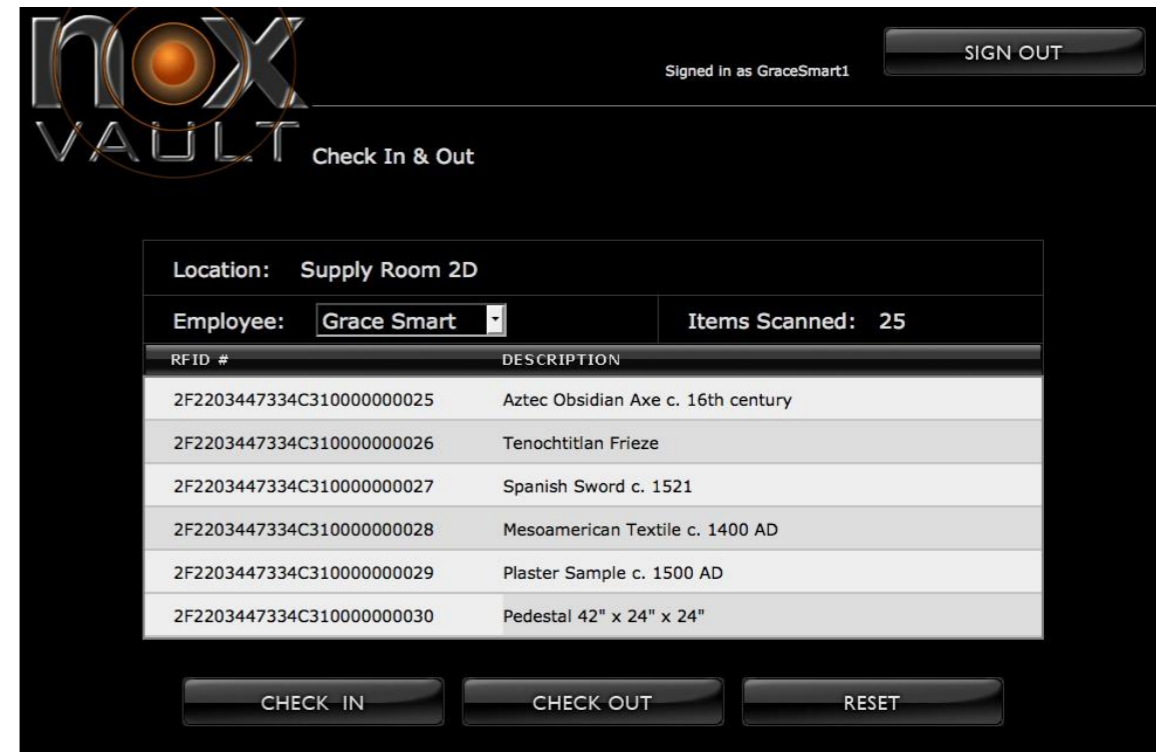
NOX VAULT

Signed in as GraceSmart1

SIGN OUT

Check In & Out

Location: Supply Room 2D

Employee: Grace Smart

Items Scanned: 25

| RFID # | DESCRIPTION |
|---|---|
| 2F2203447334C310000000025 | Aztec Obsidian Axe c. 16th century |
| 2F2203447334C310000000026 | Tenochtitlan Frieze |
| 2F2203447334C310000000027 | Spanish Sword c. 1521 |
| 2F2203447334C310000000028 | Mesoamerican Textile c. 1400 AD |
| 2F2203447334C310000000029 | Plaster Sample c. 1500 AD |
| 2F2203447334C310000000030 | Pedestal 42" x 24" x 24" |

CHECK IN

CHECK OUT

RESET